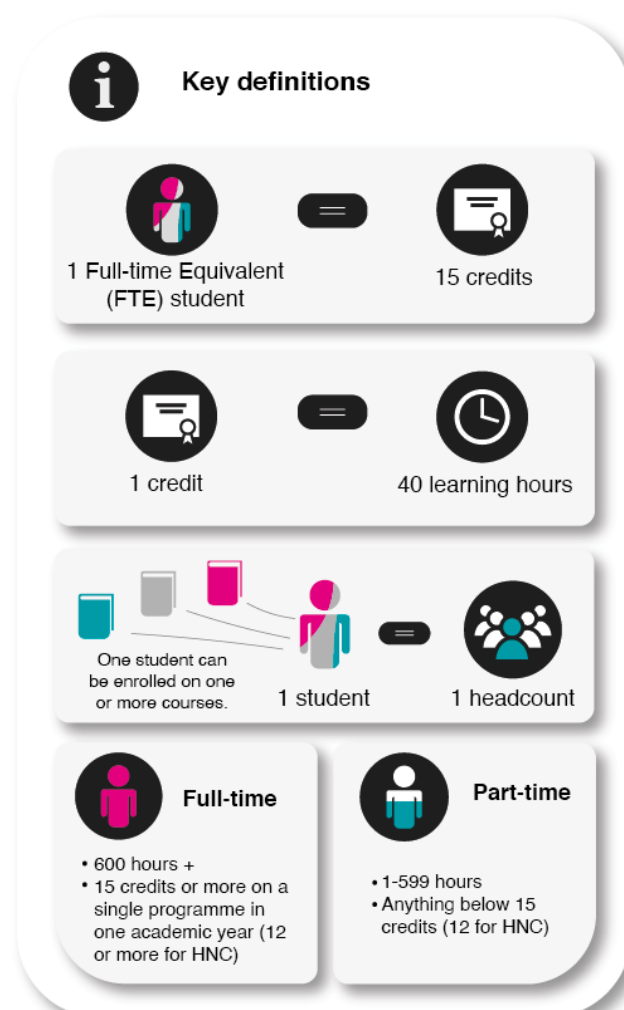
Key definitions

1 Full-time Equivalent (FTE) student

15 credits

1 credit

40 learning hours

One student can be enrolled on one or more courses.

1 student

1 headcount

Full-time

• 600 hours +
• 15 credits or more on a single programme in one academic year (12 or more for HNC)

Part-time

• 1-599 hours
• Anything below 15 credits (12 for HNC)